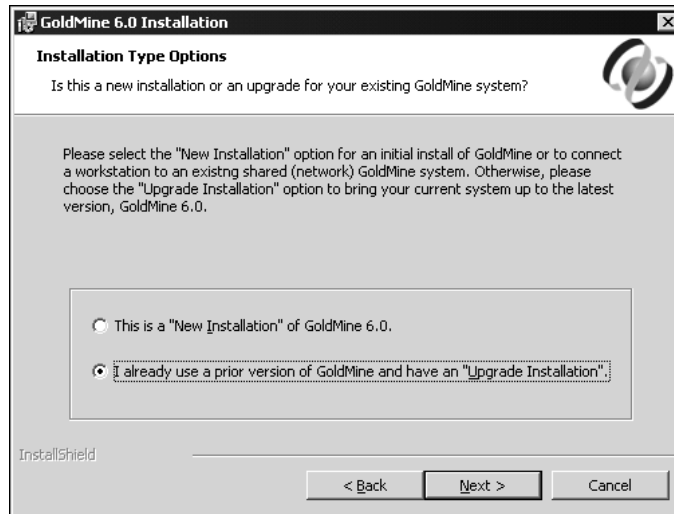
GoldMine 6.0 Installation

Installation Type Options

Is this a new installation or an upgrade for your existing GoldMine system?

Please select the "New Installation" option for an initial install of GoldMine or to connect a workstation to an existng shared (network) GoldMine system. Otherwise, please choose the "Upgrade Installation" option to bring your current system up to the latest version, GoldMine 6.0.

This is a "New Installation" of GoldMine 6.0.

I already use a prior version of GoldMine and have an "Upgrade Installation".

InstallShield

< Back

Next >

Cancel